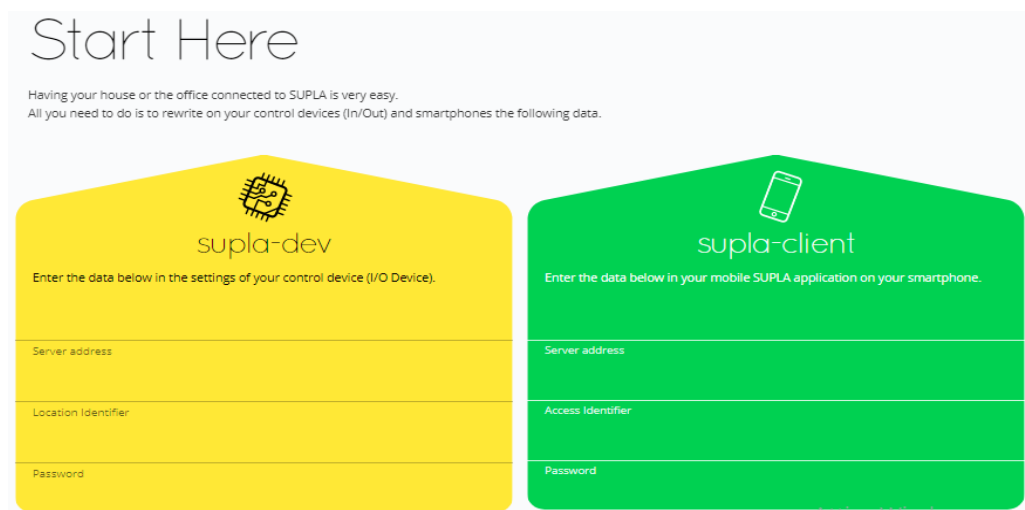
Start Here

Having your house or the office connected to SUPLA is very easy.
All you need to do is to rewrite on your control devices (In/Out) and smartphones the following data.

supla-dev

Enter the data below in the settings of your control device (I/O Device).

Server address

Location Identifier

Password

supla-client

Enter the data below in your mobile SUPLA application on your smartphone.

Server address

Access Identifier

Password